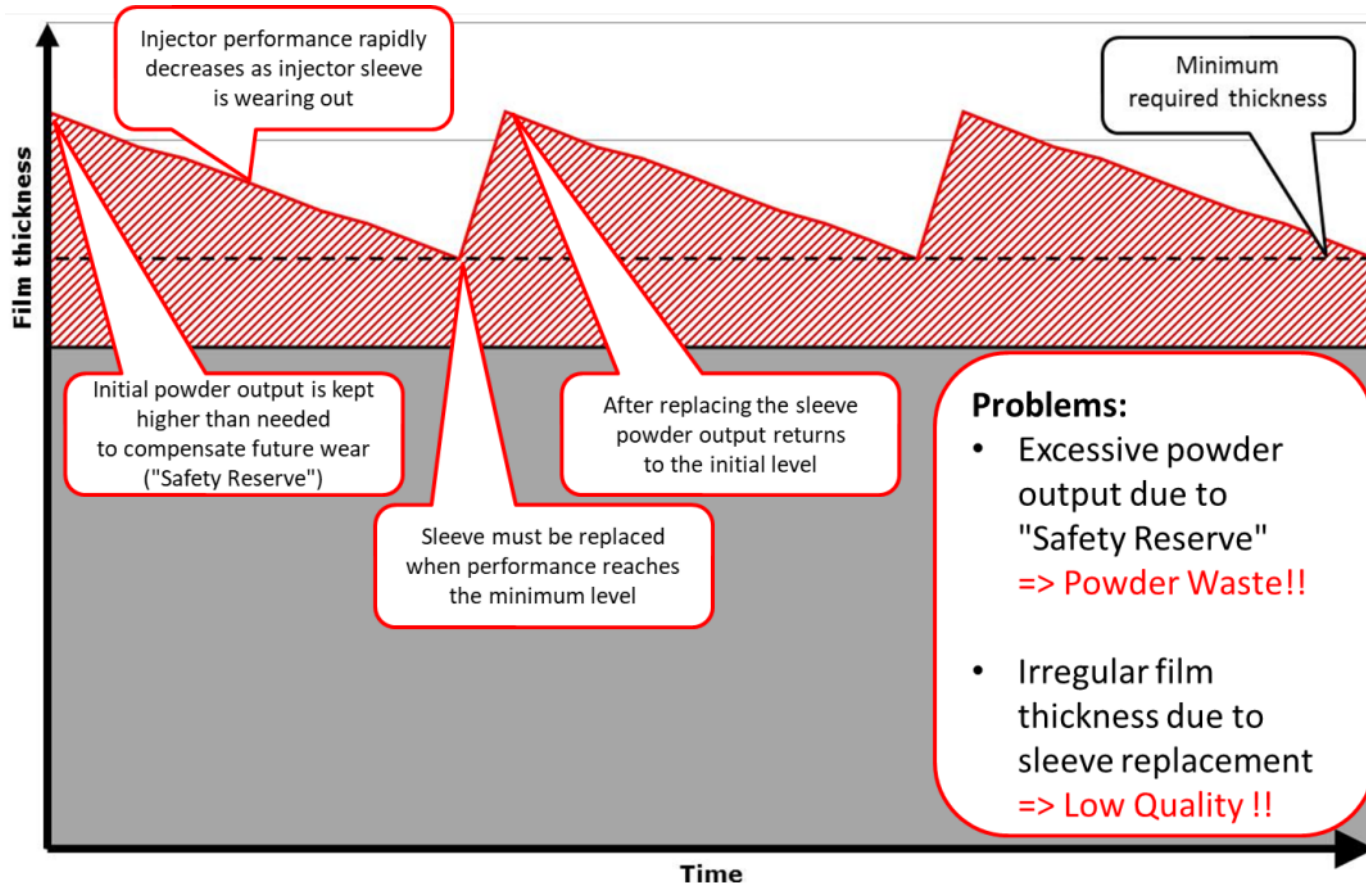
Injector performance rapidly decreases as injector sleeve is wearing out

Minimum required thickness

Film thickness

Initial powder output is kept higher than needed to compensate future wear ("Safety Reserve")

After replacing the sleeve powder output returns to the initial level

Sleeve must be replaced when performance reaches the minimum level

Problems:
• Excessive powder output due to "Safety Reserve" => Powder Waste!!
• Irregular film thickness due to sleeve replacement => Low Quality !!

Time